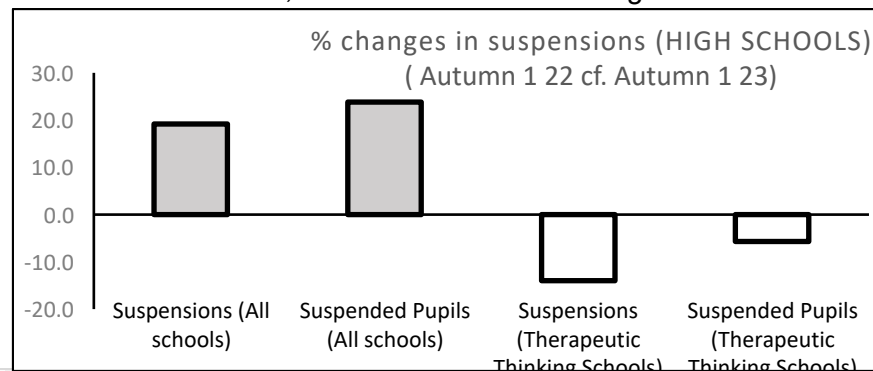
% changes in suspensions (HIGH SCHOOLS)
( Autumn 1 22 cf. Autumn 1 23)

30.0
20.0
10.0
0.0
-10.0
-20.0

Suspensions (All schools)
Suspended Pupils (All schools)
Suspensions (Therapeutic Thinking Schools)
Suspended Pupils (Therapeutic Thinking Schools)